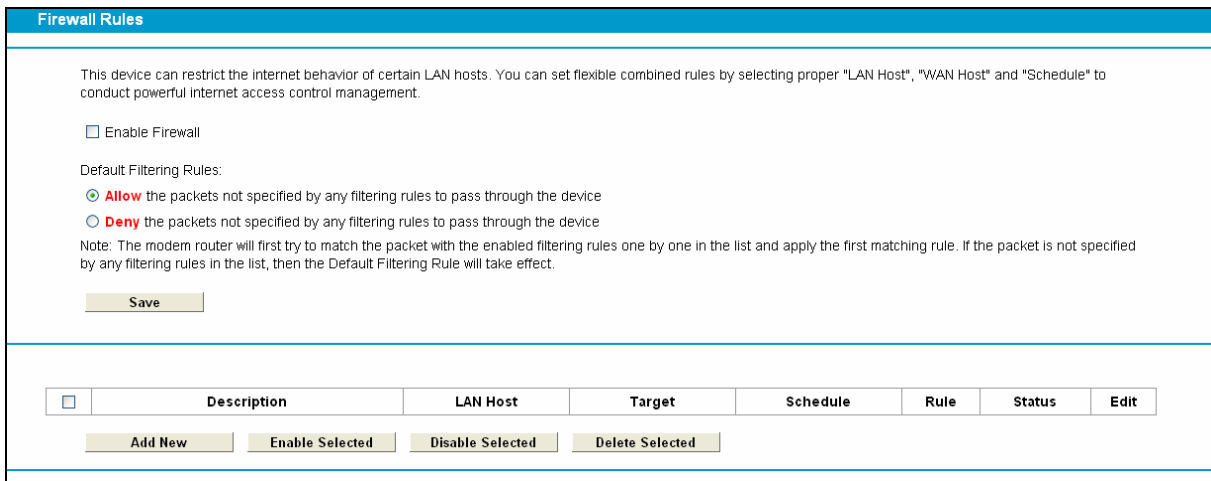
Firewall Rules

This device can restrict the internet behavior of certain LAN hosts. You can set flexible combined rules by selecting proper "LAN Host", "WAN Host" and "Schedule" to conduct powerful internet access control management.

Enable Firewall

Default Filtering Rules:

Allow the packets not specified by any filtering rules to pass through the device

Deny the packets not specified by any filtering rules to pass through the device

Note: The modem router will first try to match the packet with the enabled filtering rules one by one in the list and apply the first matching rule. If the packet is not specified by any filtering rules in the list, then the Default Filtering Rule will take effect.

Save

| | Description | LAN Host | Target | Schedule | Rule | Status | Edit |
|---|---|---|---|---|---|---|---|

Add New | Enable Selected | Disable Selected | Delete Selected